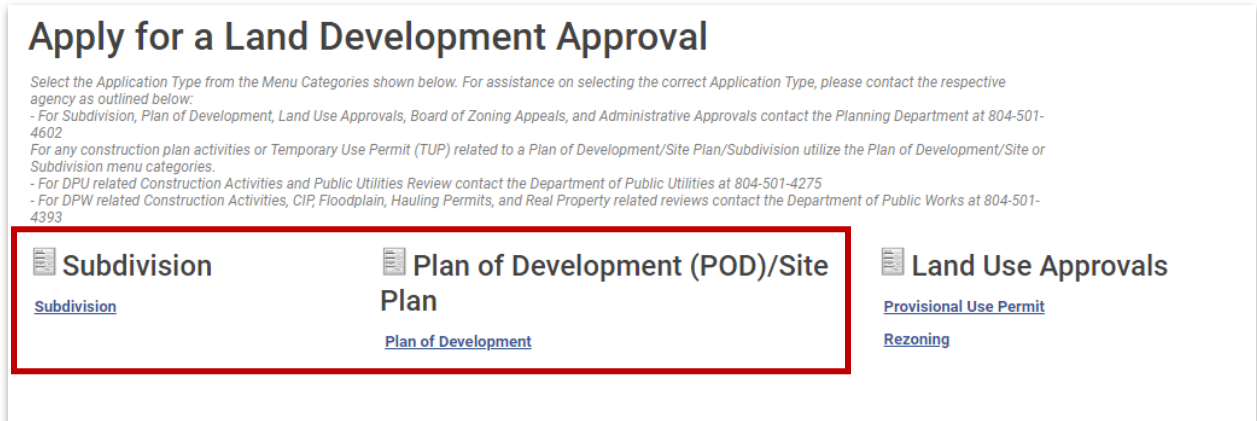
# Apply for a Land Development Approval

Select the Application Type from the Menu Categories shown below. For assistance on selecting the correct Application Type, please contact the respective agency as outlined below:
- For Subdivision, Plan of Development, Land Use Approvals, Board of Zoning Appeals, and Administrative Approvals contact the Planning Department at 804-501-4602
For any construction plan activities or Temporary Use Permit (TUP) related to a Plan of Development/Site Plan/Subdivision utilize the Plan of Development/Site or Subdivision menu categories.
- For DPU related Construction Activities and Public Utilities Review contact the Department of Public Utilities at 804-501-4275
- For DPW related Construction Activities, CIP, Floodplain, Hauling Permits, and Real Property related reviews contact the Department of Public Works at 804-501-4393

Subdivision

Subdivision

Plan of Development (POD)/Site Plan

Plan of Development

Land Use Approvals

Provisional Use Permit

Rezoning